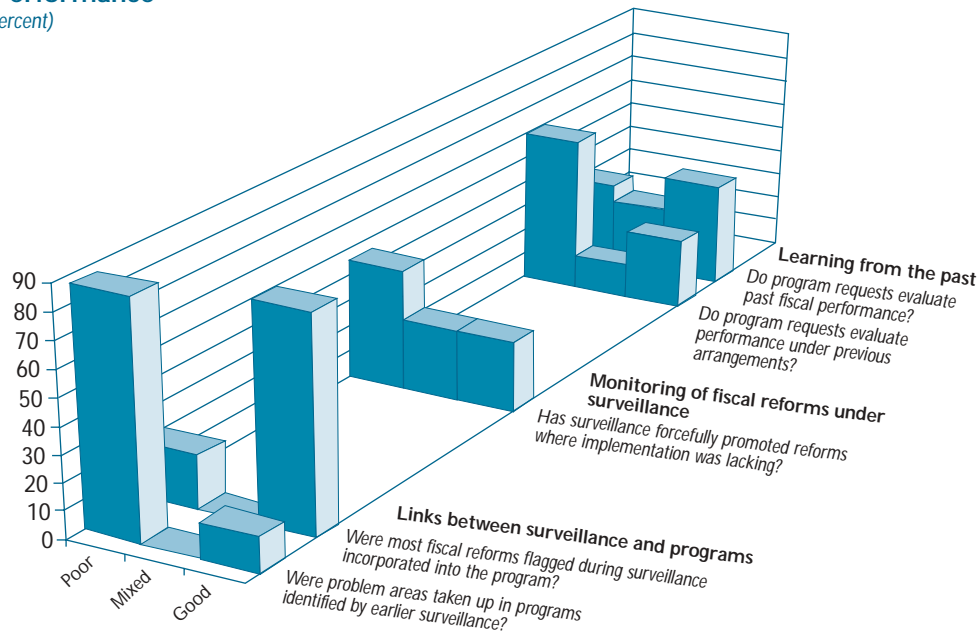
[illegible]
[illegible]ercent)

90
80
70
60
50
40
30
20
10
0

Poor
Mixed
Good

Learning from the past
Do program requests evaluate past fiscal performance?
Do program requests evaluate performance under previous arrangements?

Monitoring of fiscal reforms under surveillance
Has surveillance forcefully promoted reforms where implementation was lacking?

Links between surveillance and programs
Were most fiscal reforms flagged during surveillance incorporated into the program?
Were problem areas taken up in programs identified by earlier surveillance?